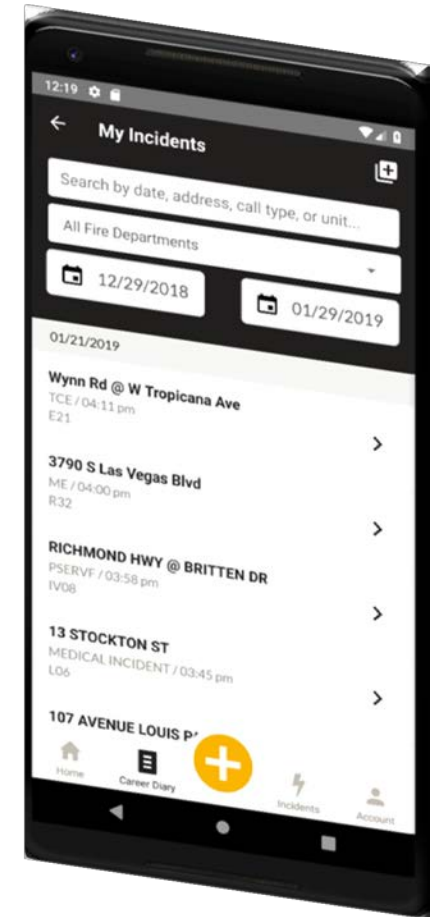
12:19

My Incidents

Search by date, address, call type, or unit...

All Fire Departments

12/29/2018

01/29/2019

01/21/2019

Wynn Rd @ W Tropicana Ave
TCE / 04:11 pm
E21

3790 S Las Vegas Blvd
ME / 04:00 pm
R32

RICHMOND HWY @ BRITTEN DR
PSERVF / 03:58 pm
IV08

13 STOCKTON ST
MEDICAL INCIDENT / 03:45 pm
L06

107 AVENUE LOUIS P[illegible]

Home
Career Diary
Incidents
Account